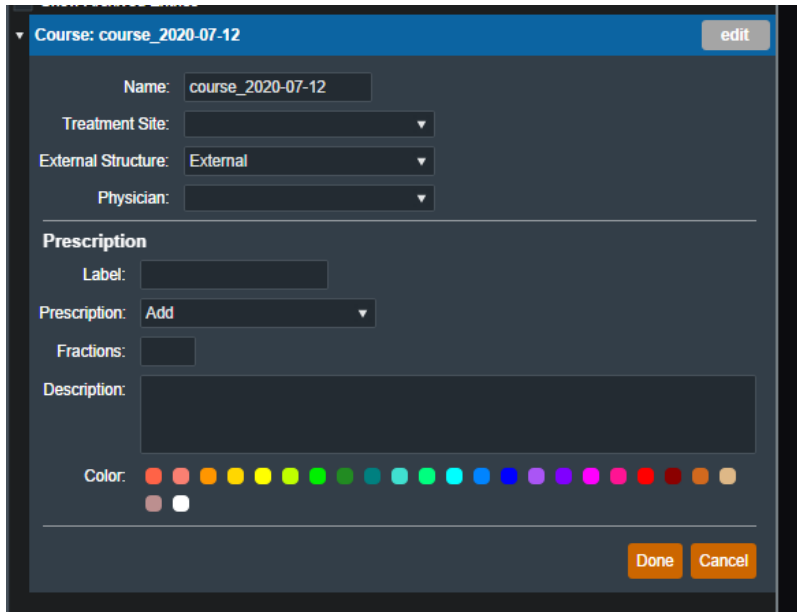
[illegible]

Course: course_2020-07-12

edit

Name: course_2020-07-12

Treatment Site:

External Structure: External

Physician:

Prescription

Label:

Prescription: Add

Fractions:

Description:

Color:

Done

Cancel